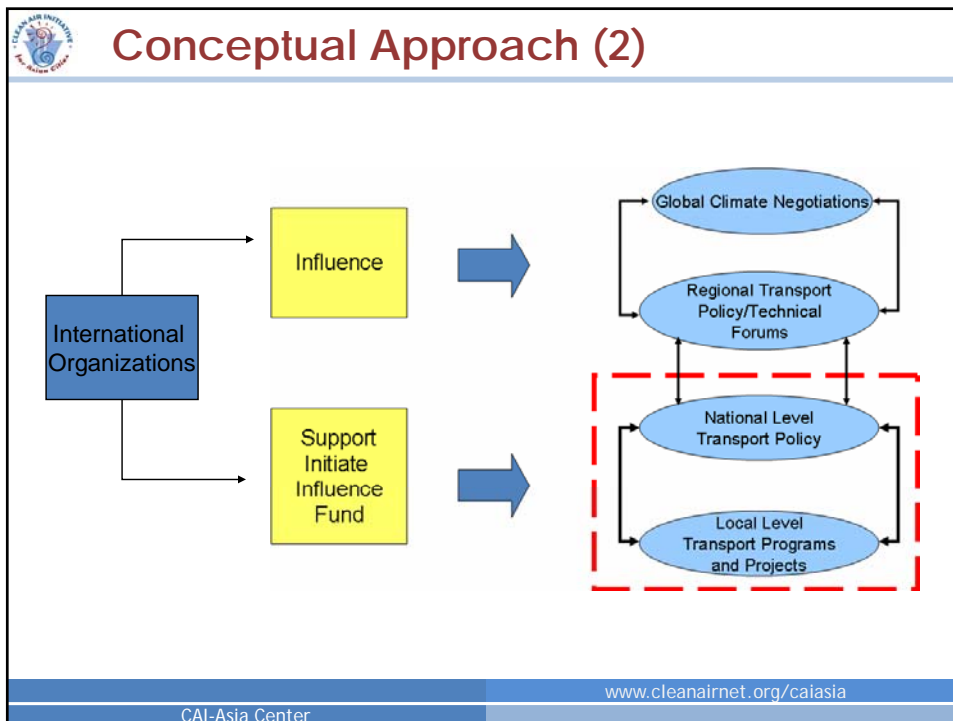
CLEAN AIR INITIATIVE for Asian Cities

Conceptual Approach (2)

International Organizations

Influence

Support
Initiate
Influence
Fund

Global Climate Negotiations

Regional Transport Policy/Technical Forums

National Level Transport Policy

Local Level Transport Programs and Projects

www.cleanairnet.org/caiasia

CAI-Asia Center